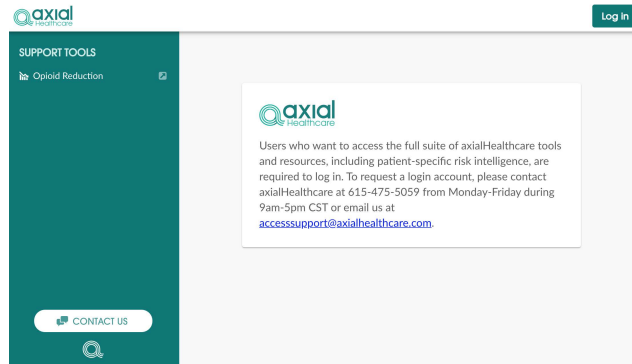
axial Healthcare

Log In

SUPPORT TOOLS

Opioid Reduction

axial Healthcare

Users who want to access the full suite of axialHealthcare tools and resources, including patient-specific risk intelligence, are required to log in. To request a login account, please contact axialHealthcare at 615-475-5059 from Monday-Friday during 9am-5pm CST or email us at accesssupport@axialhealthcare.com.

CONTACT US